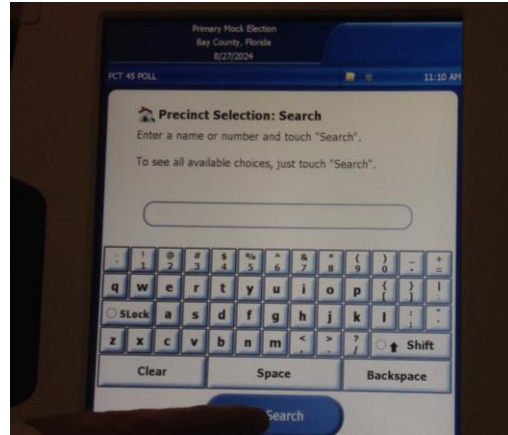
Primary Mock Election
Bay County, Florida
8/27/2024

PCT 45 POLL

11:10 AM

Precinct Selection: Search

Enter a name or number and touch "Search".

To see all available choices, just touch "Search".

~ ` ! 1 @ 2 # 3 $ 4 % 5 ^ 6 & 7 * 8 ( 9 ) 0 _ - + =

q w e r t y u i o p { [ } ] | \

SLock a s d f g h j k l : ; " '

z x c v b n m < , > . ? / Shift

Clear Space Backspace

Search